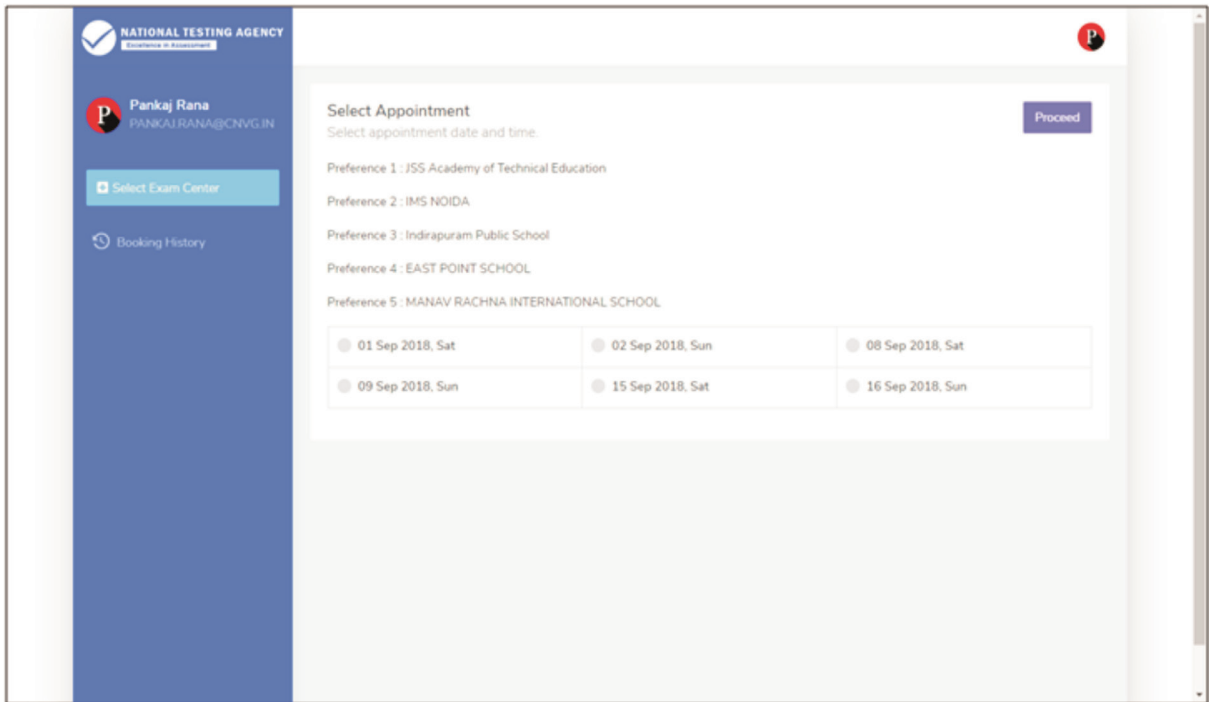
NATIONAL TESTING AGENCY
Excellence in Assessment

P

P
Pankaj Rana
PANKAJ.RANA@CNVG.IN

Select Exam Center

Booking History

Select Appointment
Select appointment date and time.

Proceed

Preference 1 : JSS Academy of Technical Education

Preference 2 : IMS NOIDA

Preference 3 : Indirapuram Public School

Preference 4 : EAST POINT SCHOOL

Preference 5 : MANAV RACHNA INTERNATIONAL SCHOOL

| 01 Sep 2018, Sat | 02 Sep 2018, Sun | 08 Sep 2018, Sat |
|---|---|---|
| 09 Sep 2018, Sun | 15 Sep 2018, Sat | 16 Sep 2018, Sun |